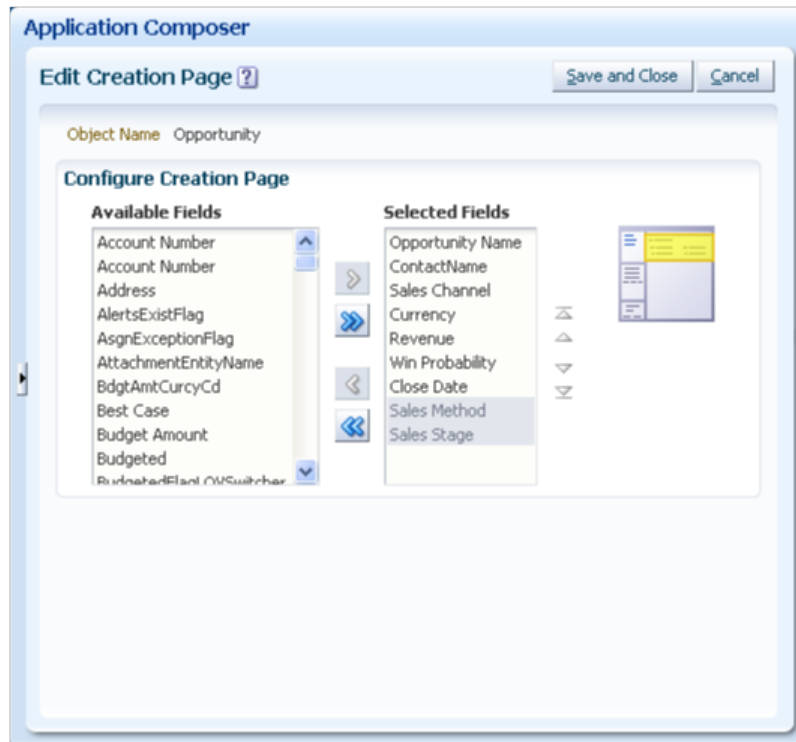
Application Composer

Edit Creation Page ?

Save and Close

Cancel

Object Name Opportunity

Configure Creation Page

Available Fields

Account Number
Account Number
Address
AlertsExistFlag
AsgnExceptionFlag
AttachmentEntityName
BdgtAmtCurcyCd
Best Case
Budget Amount
Budgeted
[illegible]

Selected Fields

Opportunity Name
ContactName
Sales Channel
Currency
Revenue
Win Probability
Close Date
Sales Method
Sales Stage